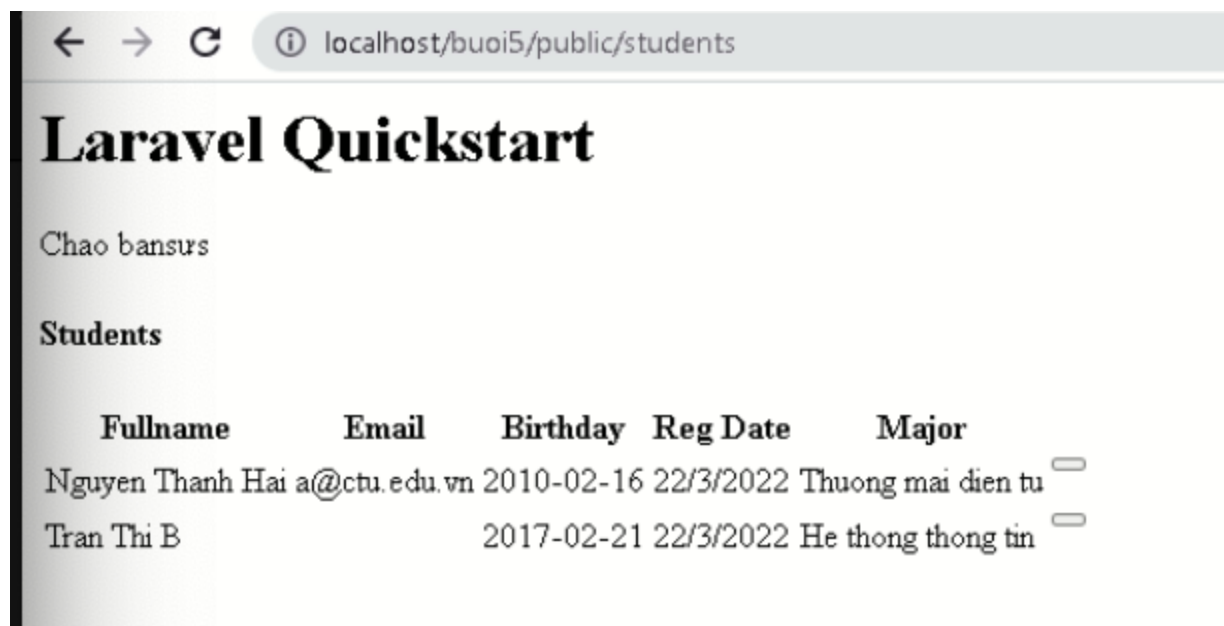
localhost/buoi5/public/students

# Laravel Quickstart

Chao bansus

**Students**

| Fullname | Email | Birthday | Reg Date | Major | |
|---|---|---|---|---|---|
| Nguyen Thanh Hai | a@ctu.edu.vn | 2010-02-16 | 22/3/2022 | Thuong mai dien tu | |
| Tran Thi B | | 2017-02-21 | 22/3/2022 | He thong thong tin | |